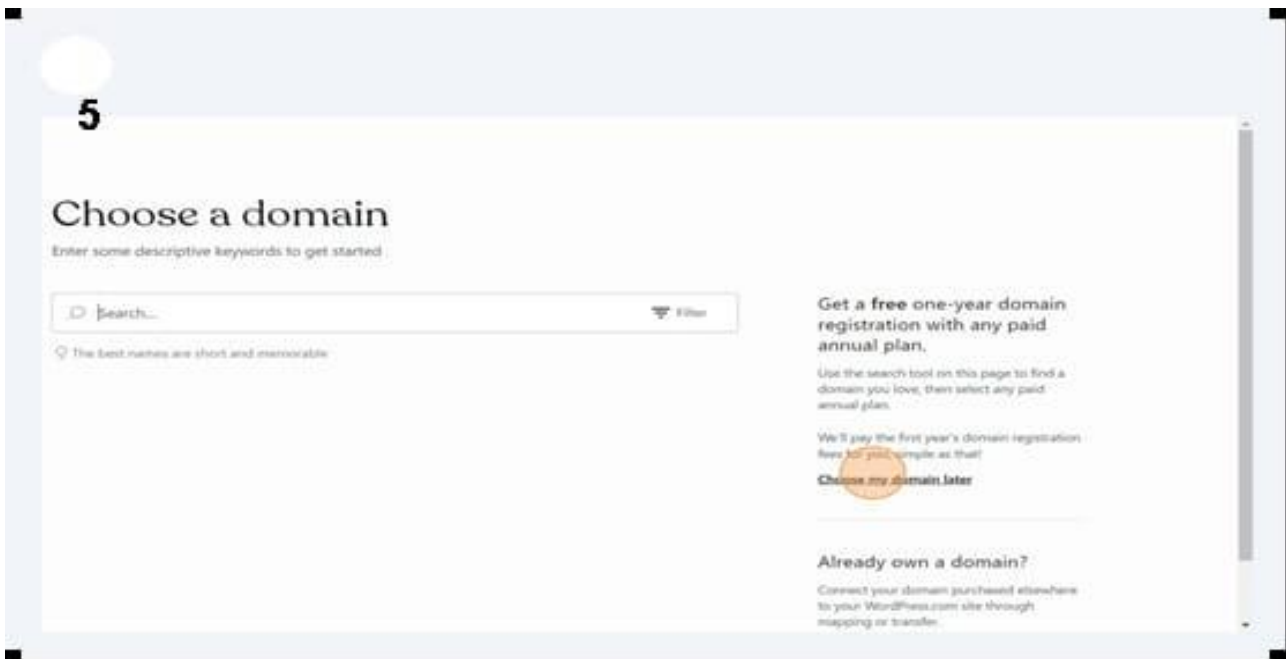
5

Choose a domain

Enter some descriptive keywords to get started

Search...

Filter

The best names are short and memorable

Get a free one-year domain registration with any paid annual plan.

Use the search tool on this page to find a domain you love, then select any paid annual plan.

We'll pay the first year's domain registration fees for you, simple as that!

Choose my domain later

Already own a domain?

Connect your domain purchased elsewhere to your WordPress.com site through mapping or transfer.